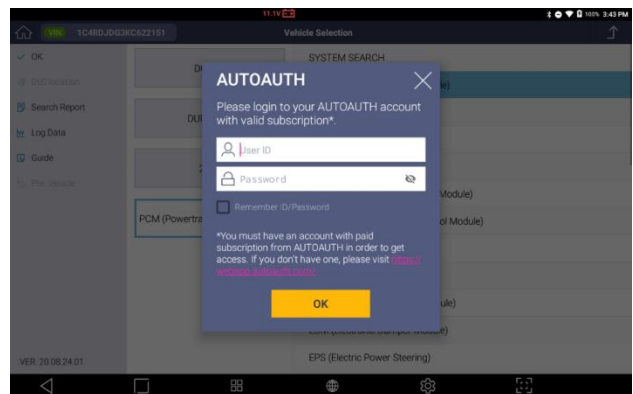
11.1V

100% 3:43 PM

VIN 1C4RDJDG3KC622151

Vehicle Selection

OK

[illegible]

Search Report

Log Data

Guide

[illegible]

VER 20.08.24.01

D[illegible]

DU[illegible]

PCM (Powertra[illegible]

SYSTEM SEARCH

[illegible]le)

Module)

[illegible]ol Module)

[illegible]ule)

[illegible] Module)

EPS (Electric Power Steering)

AUTOAUTH

Please login to your AUTOAUTH account with valid subscription*.

User ID

Password

Remember ID/Password

*You must have an account with paid subscription from AUTOAUTH in order to get access. If you don't have one, please visit https://webapp.autoauth.com

OK